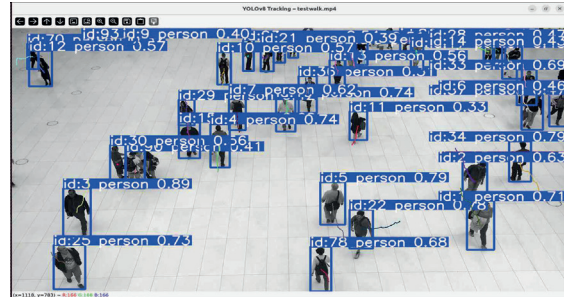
YOLOv8 Tracking - testwalk.mp4

id:70 person
id:12 person 0.57
id:93 id:9 person 0.40
id:21 person 0.39
id:18 person 0.43
id:10 person 0.57
id:56
id:36 person 0.51
0.69
id:7 person 0.62
0.74
id:6 person 0.46
id:29
id:11 person 0.33
id:4 person 0.74
id:30 person 0.56
0.21
id:34 person 0.79
id:2 person 0.63
id:3 person 0.89
id:5 person 0.79
id:1 person 0.71
id:22 person 0.75
id:25 person 0.73
id:78 person 0.68

(x=1118, y=783) ~ R:166 G:166 B:166